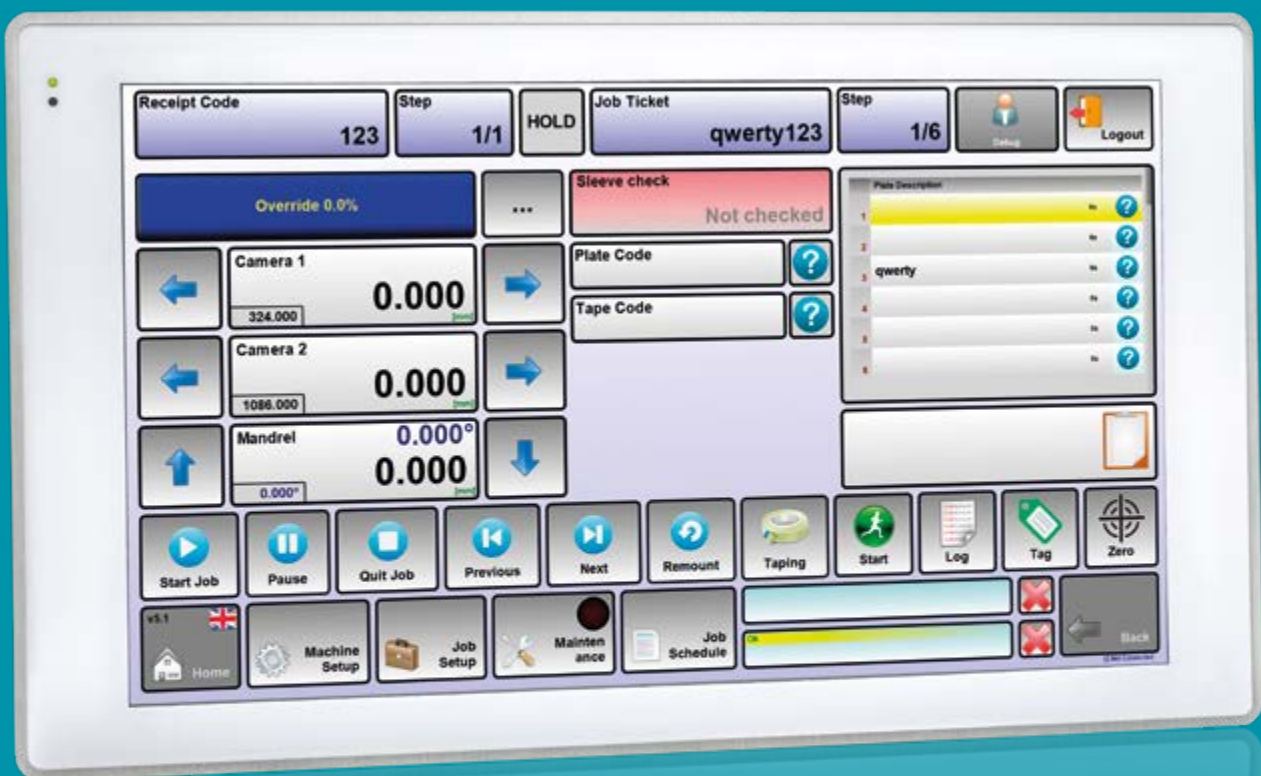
Receipt Code
123

Step
1/1

HOLD

Job Ticket
qwerty123

Step
1/6

Debug

Logout

Override 0.0%

...

Sleeve check
Not checked

Plate Code

Tape Code

Plate Description

| | | |
|---|---|---|
| 1 | | ?|
| 2 | | ?|
| 3 | qwerty | ?|
| 4 | | ?|
| 5 | | ?|
| 6 | | ?|

Camera 1
0.000
324.000
[mm]

Camera 2
0.000
1086.000
[mm]

Mandrel
0.000°
0.000
0.000°
[mm]

Start Job

Pause

Quit Job

Previous

Next

Remount

Taping

Start

Log

Tag

Zero

v5.1

Home

Machine Setup

Job Setup

Mainten ance

Job Schedule

Ok

Back

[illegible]